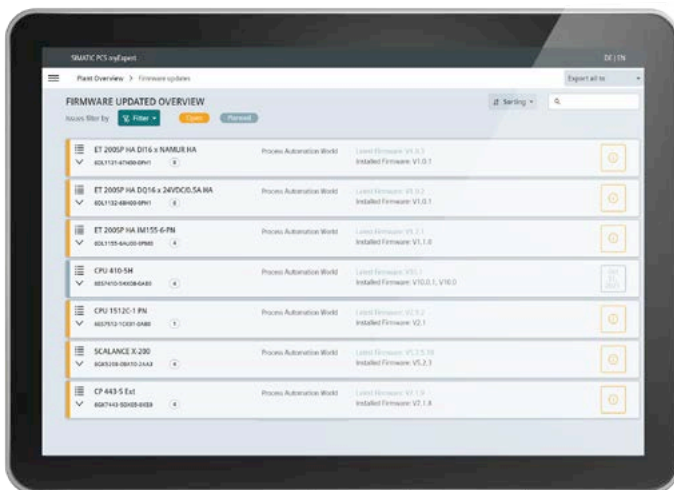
SIMATIC PCS neoExpert

DE | EN

Plant Overview > Firmware updates

Export all to

FIRMWARE UPDATED OVERVIEW

Sorting

Issues filter by Filter Open Planned

ET 200SP HA DI16 x NAMUR HA
6DL1131-6TH00-0PH1 8
Process Automation World
Latest Firmware: V1.0.3
Installed Firmware: V1.0.1

ET 200SP HA DQ16 x 24VDC/0.5A HA
6DL1132-6BH00-0PH1 6
Process Automation World
Latest Firmware: V1.0.3
Installed Firmware: V1.0.1

ET 200SP HA IM155-6-PN
6DL1155-6AU00-0PM0 4
Process Automation World
Latest Firmware: V1.1.1
Installed Firmware: V1.1.0

CPU 410-5H
6ES7410-5HX08-0AB0 4
Process Automation World
Latest Firmware: V10.1
Installed Firmware: V10.0.1, V10.0

CPU 1512C-1 PN
6ES7512-1CK01-0AB0 1
Process Automation World
Latest Firmware: V2.9.2
Installed Firmware: V2.1

SCALANCE X-200
6GK5208-0BA10-2AA3 4
Process Automation World
Latest Firmware: V5.2.5.10
Installed Firmware: V5.2.1

CP 443-5 Ext
6GK7443-5DX05-0XE0 4
Process Automation World
Latest Firmware: V7.1.9
Installed Firmware: V7.1.6